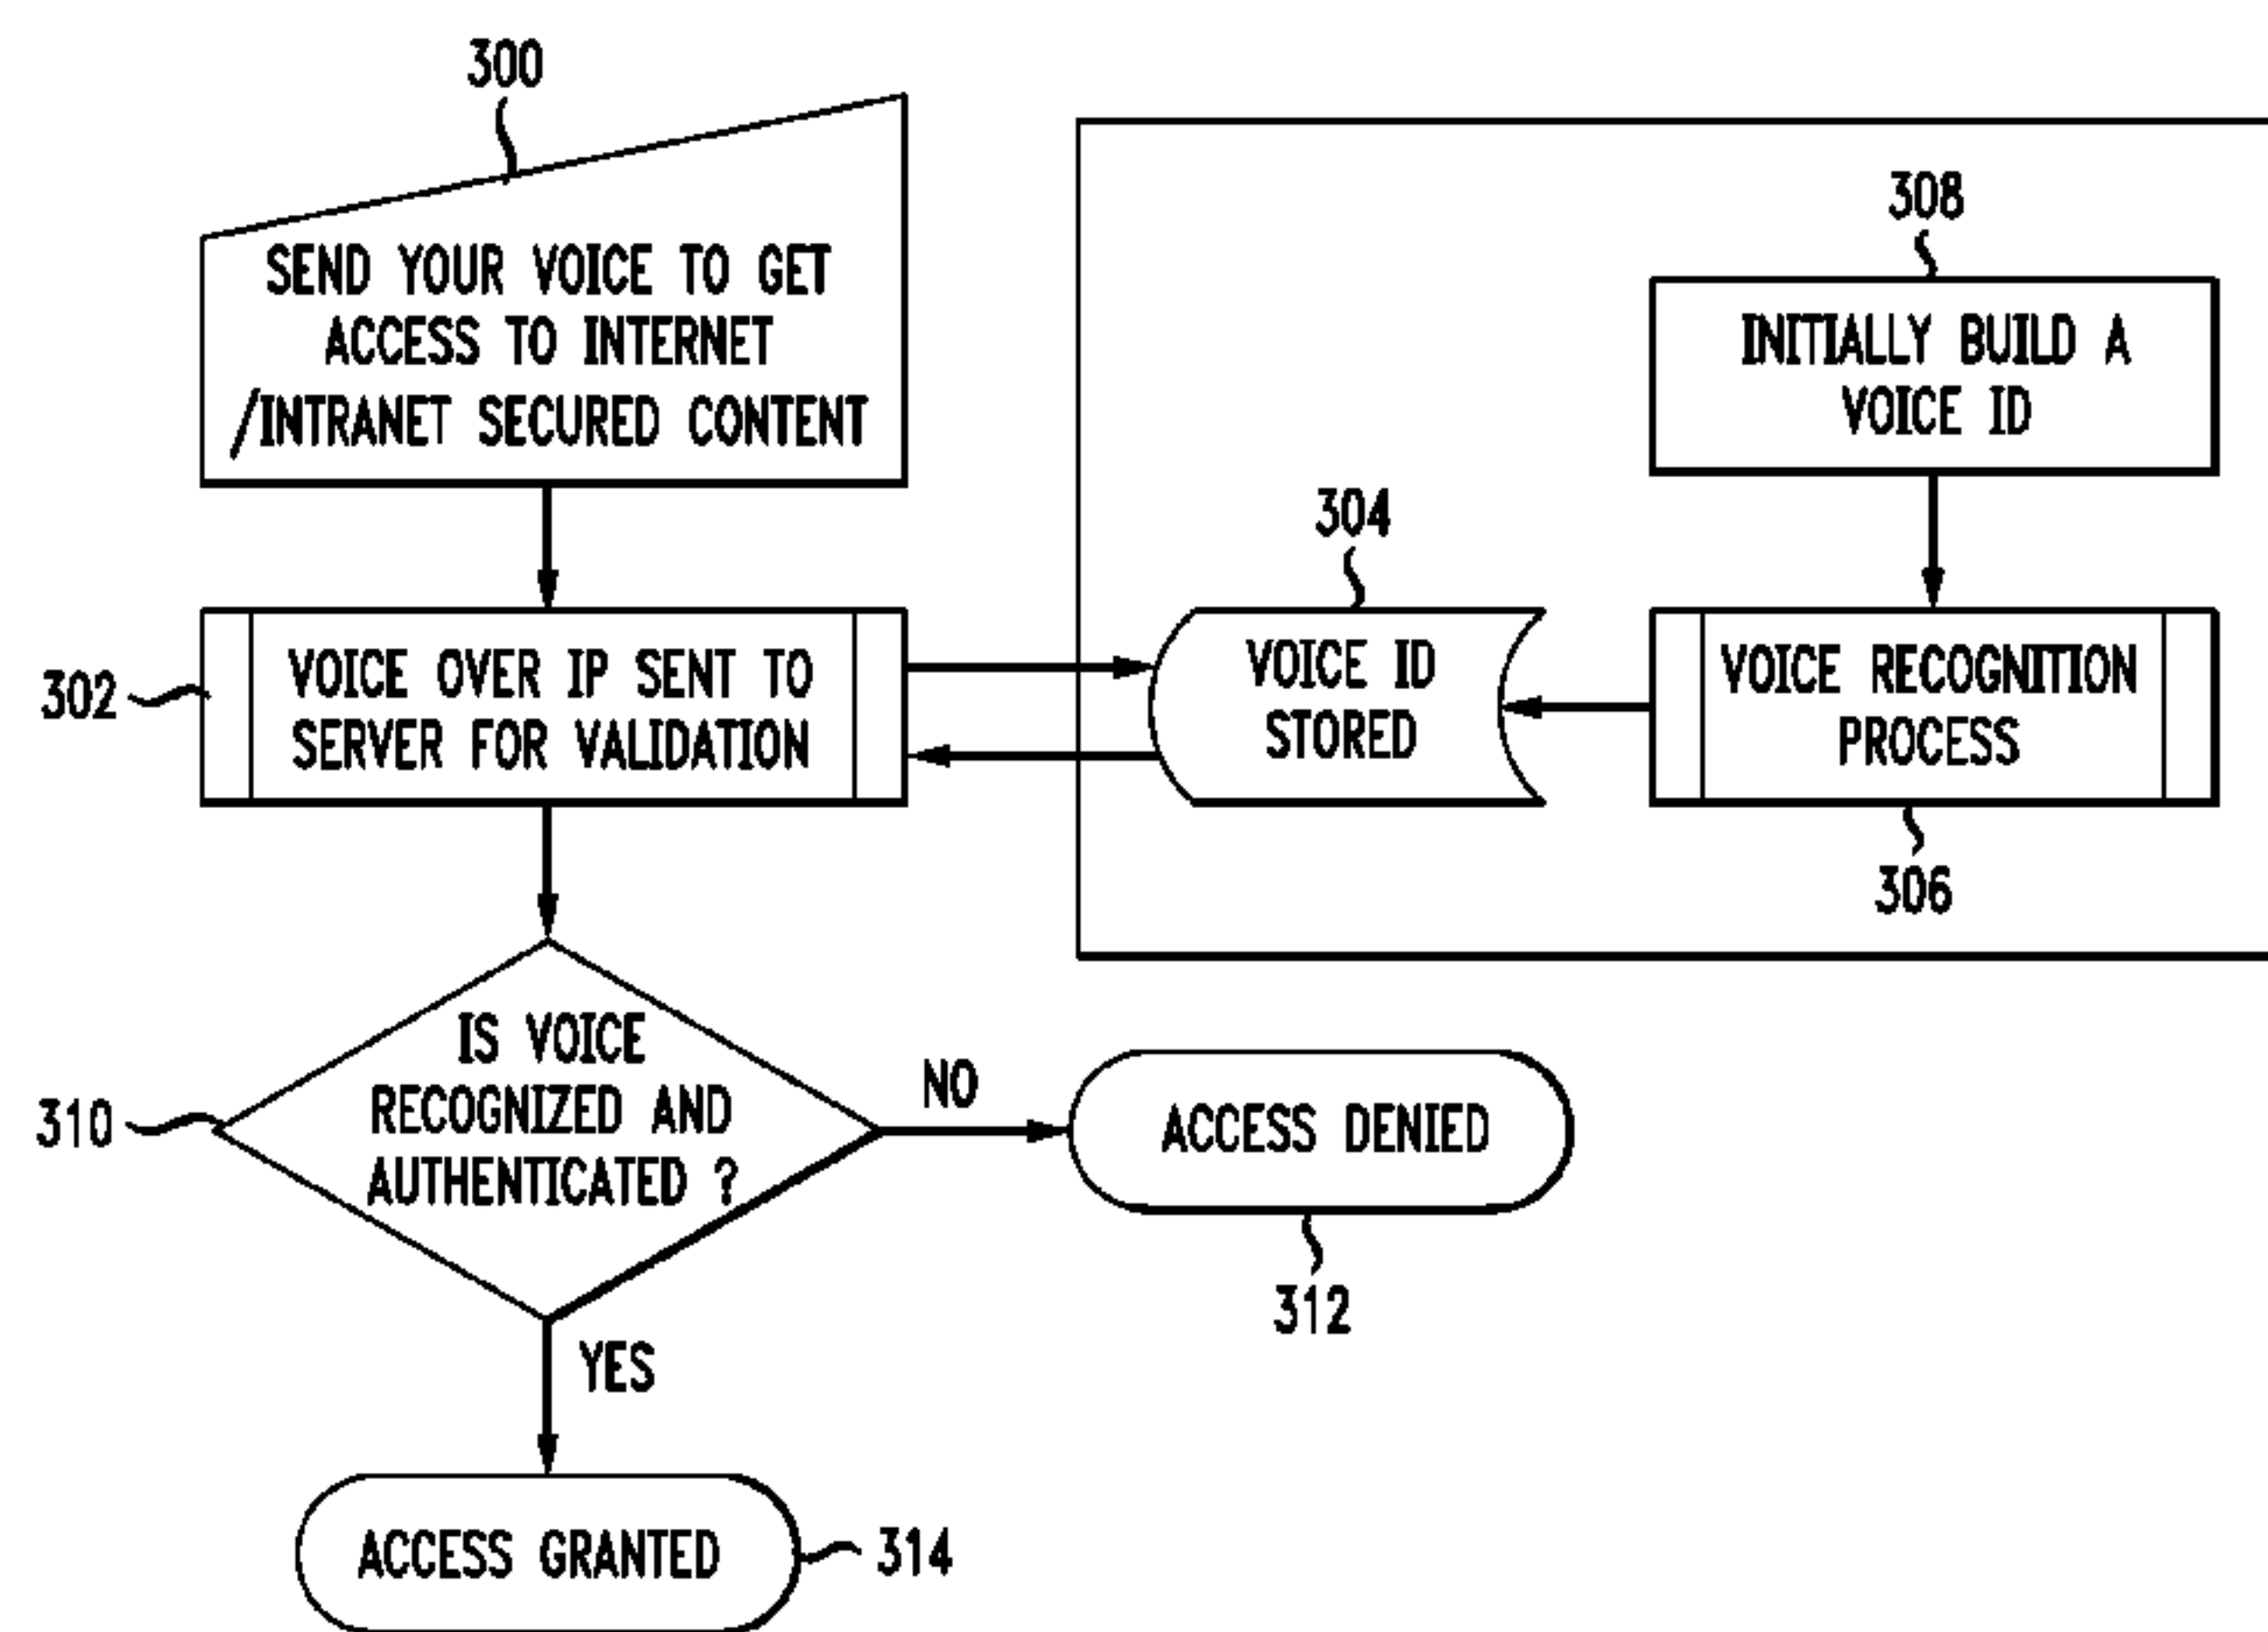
300

SEND YOUR VOICE TO GET ACCESS TO INTERNET /INTRANET SECURED CONTENT

308

INITIALLY BUILD A VOICE ID

304

302

VOICE OVER IP SENT TO SERVER FOR VALIDATION

VOICE ID STORED

VOICE RECOGNITION PROCESS

306

310

IS VOICE RECOGNIZED AND AUTHENTICATED ?

NO

ACCESS DENIED

312

YES

ACCESS GRANTED

314